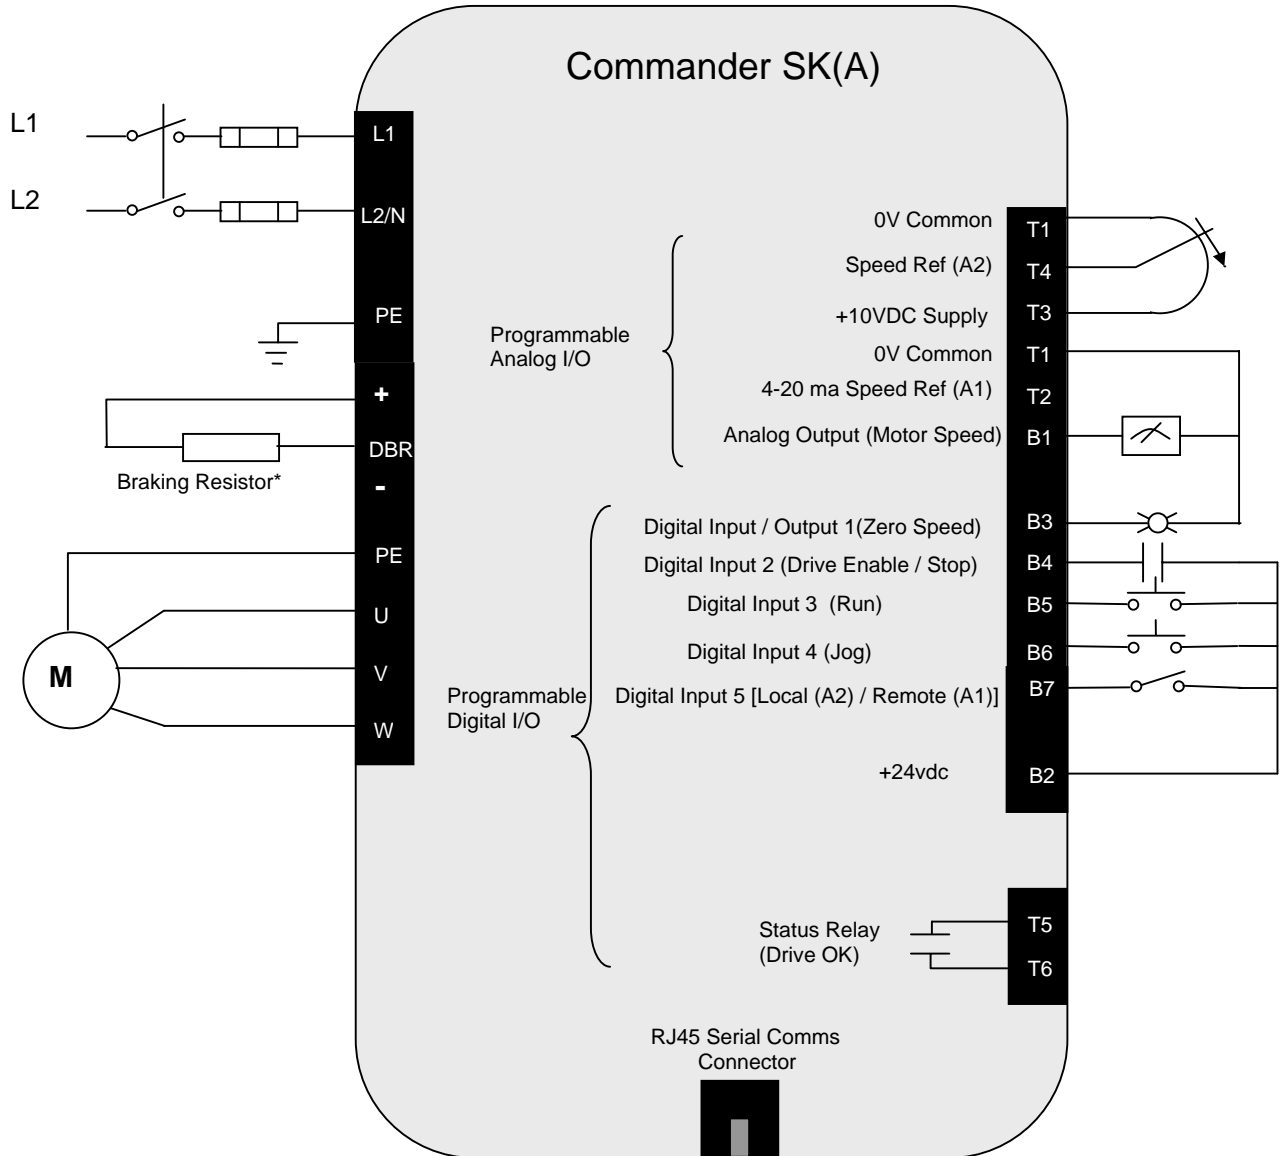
Commander SK(A)

L1

L2

L1

L2/N

PE

+

DBR

-

Braking Resistor*

PE

U

V

W

M

Programmable Analog I/O

0V Common T1

Speed Ref (A2) T4

+10VDC Supply T3

0V Common T1

4-20 ma Speed Ref (A1) T2

Analog Output (Motor Speed) B1

Programmable Digital I/O

Digital Input / Output 1(Zero Speed) B3

Digital Input 2 (Drive Enable / Stop) B4

Digital Input 3 (Run) B5

Digital Input 4 (Jog) B6

Digital Input 5 [Local (A2) / Remote (A1)] B7

+24vdc B2

Status Relay (Drive OK) T5 T6

RJ45 Serial Comms Connector